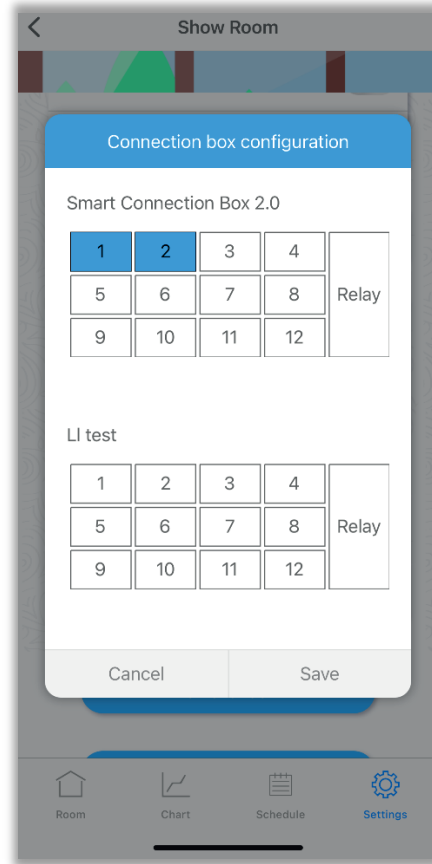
Show Room

Connection box configuration

Smart Connection Box 2.0

| 1 | 2 | 3 | 4 | Relay |
|---|---|---|---|---|
| 5 | 6 | 7 | 8 | |
| 9 | 10 | 11 | 12 | |

LI test

| 1 | 2 | 3 | 4 | Relay |
|---|---|---|---|---|
| 5 | 6 | 7 | 8 | |
| 9 | 10 | 11 | 12 | |

Cancel
Save

Room
Chart
Schedule
Settings